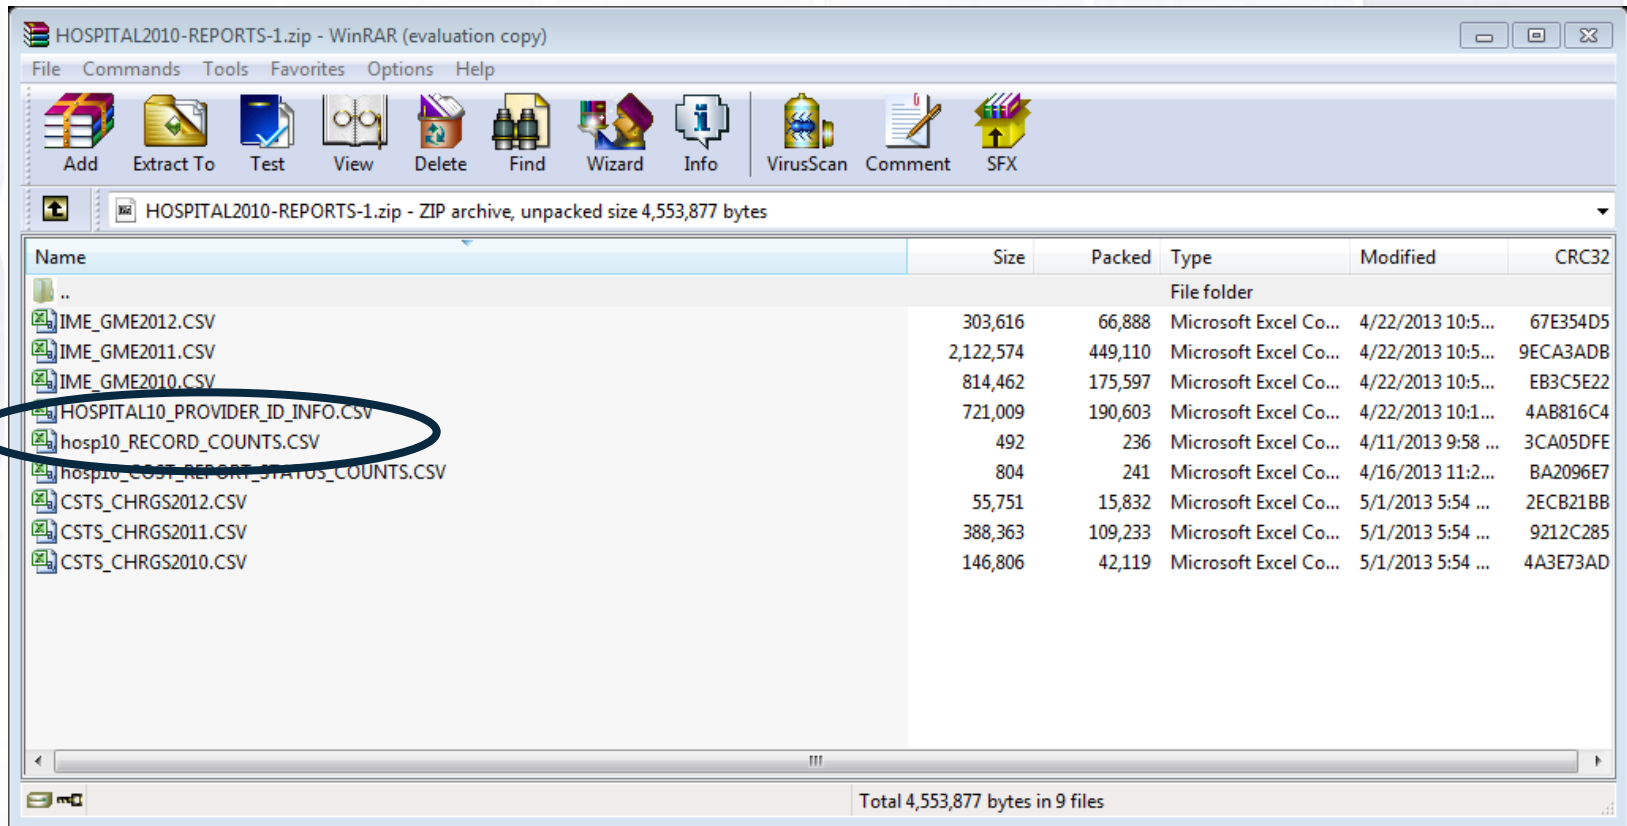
HOSPITAL2010-REPORTS-1.zip - WinRAR (evaluation copy)

File Commands Tools Favorites Options Help

Add Extract To Test View Delete Find Wizard Info VirusScan Comment SFX

HOSPITAL2010-REPORTS-1.zip - ZIP archive, unpacked size 4,553,877 bytes

| Name | Size | Packed | Type | Modified | CRC32 |
|---|---|---|---|---|---|
| .. | | | File folder | | |
| IME_GME2012.CSV | 303,616 | 66,888 | Microsoft Excel Co... | 4/22/2013 10:5... | 67E354D5 |
| IME_GME2011.CSV | 2,122,574 | 449,110 | Microsoft Excel Co... | 4/22/2013 10:5... | 9ECA3ADB |
| IME_GME2010.CSV | 814,462 | 175,597 | Microsoft Excel Co... | 4/22/2013 10:5... | EB3C5E22 |
| HOSPITAL10_PROVIDER_ID_INFO.CSV | 721,009 | 190,603 | Microsoft Excel Co... | 4/22/2013 10:1... | 4AB816C4 |
| hosp10_RECORD_COUNTS.CSV | 492 | 236 | Microsoft Excel Co... | 4/11/2013 9:58 ... | 3CA05DFE |
| hosp10_COST_REPORT_STATUS_COUNTS.CSV | 804 | 241 | Microsoft Excel Co... | 4/16/2013 11:2... | BA2096E7 |
| CSTS_CHRGS2012.CSV | 55,751 | 15,832 | Microsoft Excel Co... | 5/1/2013 5:54 ... | 2ECB21BB |
| CSTS_CHRGS2011.CSV | 388,363 | 109,233 | Microsoft Excel Co... | 5/1/2013 5:54 ... | 9212C285 |
| CSTS_CHRGS2010.CSV | 146,806 | 42,119 | Microsoft Excel Co... | 5/1/2013 5:54 ... | 4A3E73AD |

Total 4,553,877 bytes in 9 files